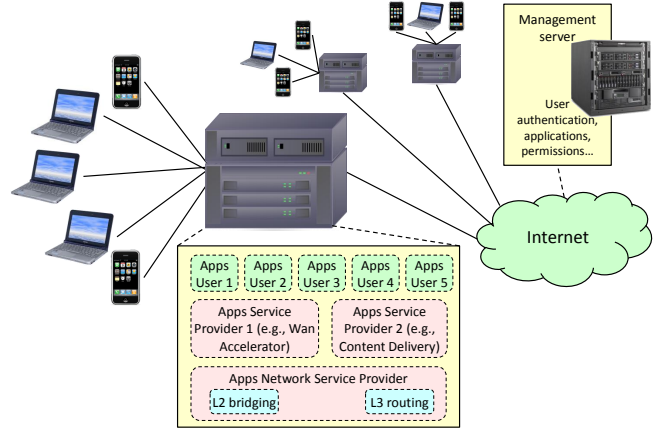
Management server

User authentication, applications, permissions...

Internet

Apps User 1

Apps User 2

Apps User 3

Apps User 4

Apps User 5

Apps Service Provider 1 (e.g., Wan Accelerator)

Apps Service Provider 2 (e.g., Content Delivery)

Apps Network Service Provider

L2 bridging

L3 routing